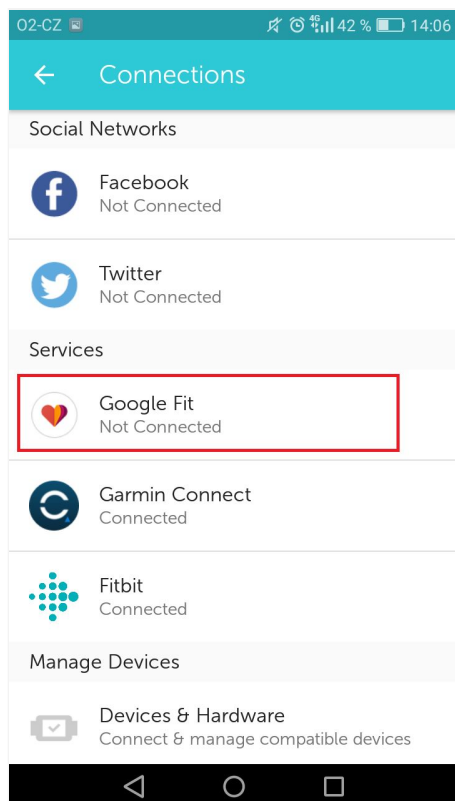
O2-CZ 4G 42 % 14:06

Connections

Social Networks

Facebook
Not Connected

Twitter
Not Connected

Services

Google Fit
Not Connected

Garmin Connect
Connected

Fitbit
Connected

Manage Devices

Devices & Hardware
Connect & manage compatible devices